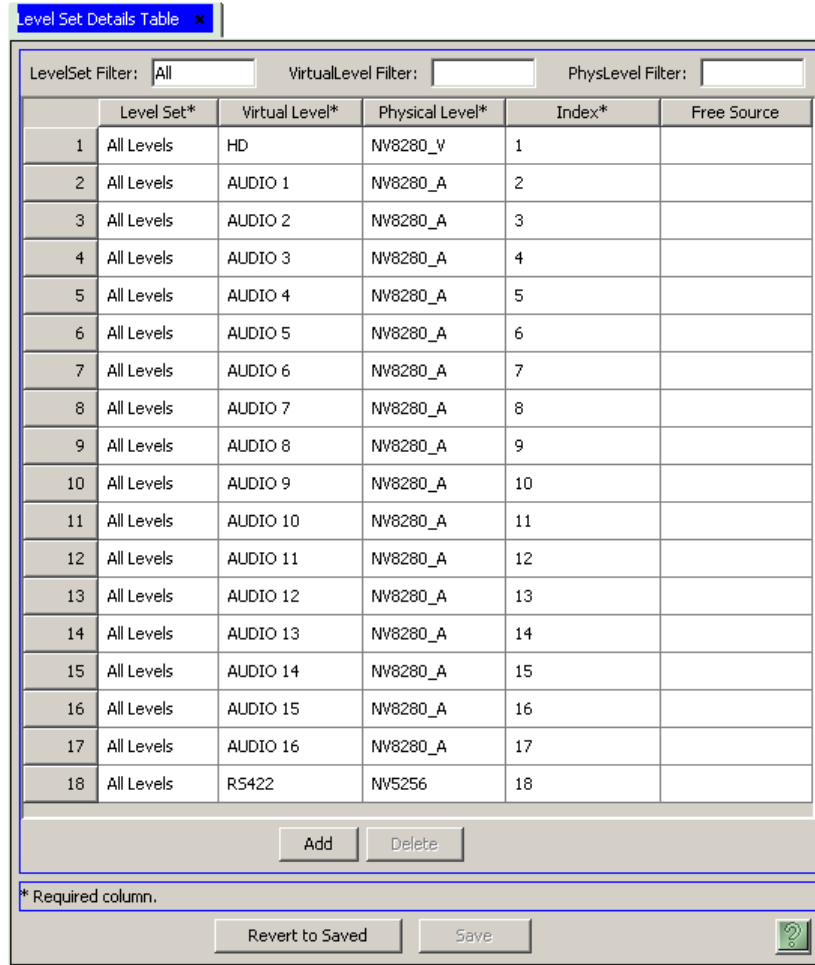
Level Set Details Table ×

LevelSet Filter: All VirtualLevel Filter: PhysLevel Filter:

| | Level Set* | Virtual Level* | Physical Level* | Index* | Free Source |
|---|---|---|---|---|---|
| 1 | All Levels | HD | NV8280_V | 1 | |
| 2 | All Levels | AUDIO 1 | NV8280_A | 2 | |
| 3 | All Levels | AUDIO 2 | NV8280_A | 3 | |
| 4 | All Levels | AUDIO 3 | NV8280_A | 4 | |
| 5 | All Levels | AUDIO 4 | NV8280_A | 5 | |
| 6 | All Levels | AUDIO 5 | NV8280_A | 6 | |
| 7 | All Levels | AUDIO 6 | NV8280_A | 7 | |
| 8 | All Levels | AUDIO 7 | NV8280_A | 8 | |
| 9 | All Levels | AUDIO 8 | NV8280_A | 9 | |
| 10 | All Levels | AUDIO 9 | NV8280_A | 10 | |
| 11 | All Levels | AUDIO 10 | NV8280_A | 11 | |
| 12 | All Levels | AUDIO 11 | NV8280_A | 12 | |
| 13 | All Levels | AUDIO 12 | NV8280_A | 13 | |
| 14 | All Levels | AUDIO 13 | NV8280_A | 14 | |
| 15 | All Levels | AUDIO 14 | NV8280_A | 15 | |
| 16 | All Levels | AUDIO 15 | NV8280_A | 16 | |
| 17 | All Levels | AUDIO 16 | NV8280_A | 17 | |
| 18 | All Levels | RS422 | NV5256 | 18 | |

Add Delete

* Required column.

Revert to Saved Save ?